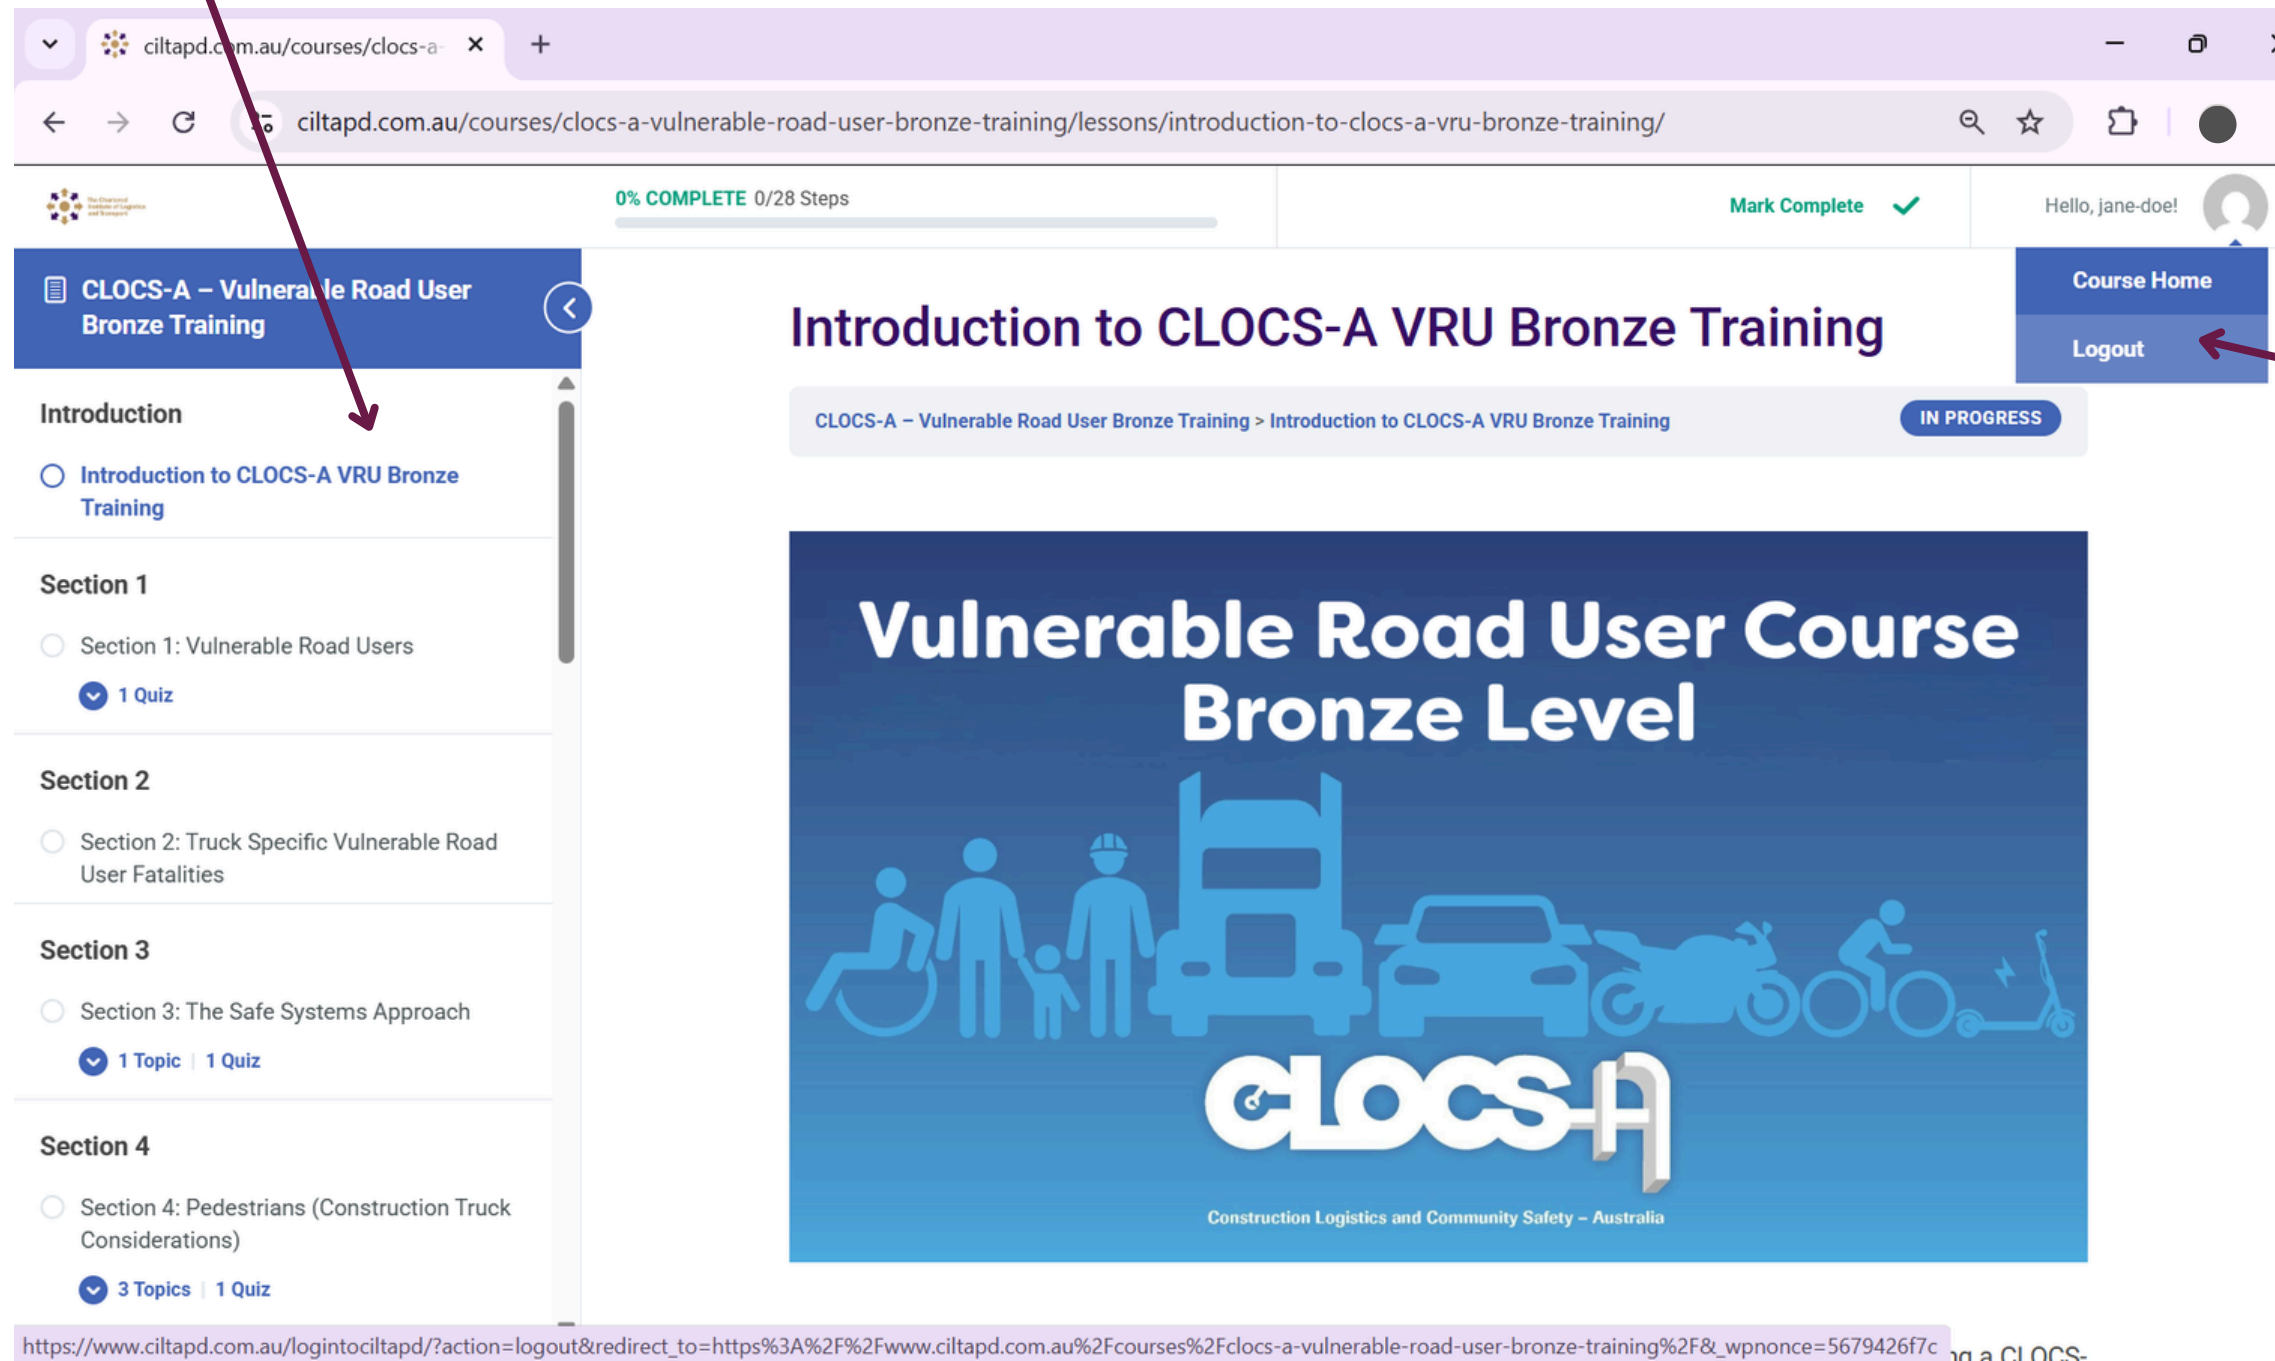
ciltapd.com.au/courses/clocs-a-

ciltapd.com.au/courses/clocs-a-vulnerable-road-user-bronze-training/lessons/introduction-to-clocs-a-vru-bronze-training/

0% COMPLETE 0/28 Steps

Mark Complete

Hello, jane-doe!

Course Home

Logout

CLOCS-A – Vulnerable Road User Bronze Training

Introduction

Introduction to CLOCS-A VRU Bronze Training

Section 1

Section 1: Vulnerable Road Users

1 Quiz

Section 2

Section 2: Truck Specific Vulnerable Road User Fatalities

Section 3

Section 3: The Safe Systems Approach

1 Topic | 1 Quiz

Section 4

Section 4: Pedestrians (Construction Truck Considerations)

3 Topics | 1 Quiz

Introduction to CLOCS-A VRU Bronze Training

CLOCS-A – Vulnerable Road User Bronze Training > Introduction to CLOCS-A VRU Bronze Training

IN PROGRESS

Vulnerable Road User Course Bronze Level

CLOCS-A

Construction Logistics and Community Safety – Australia

https://www.ciltapd.com.au/logintociltapd/?action=logout&redirect_to=https%3A%2F%2Fwww.ciltapd.com.au%2Fcourses%2Fclocs-a-vulnerable-road-user-bronze-training%2F&_wpnonce=5679426f7c

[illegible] a CLOCS-